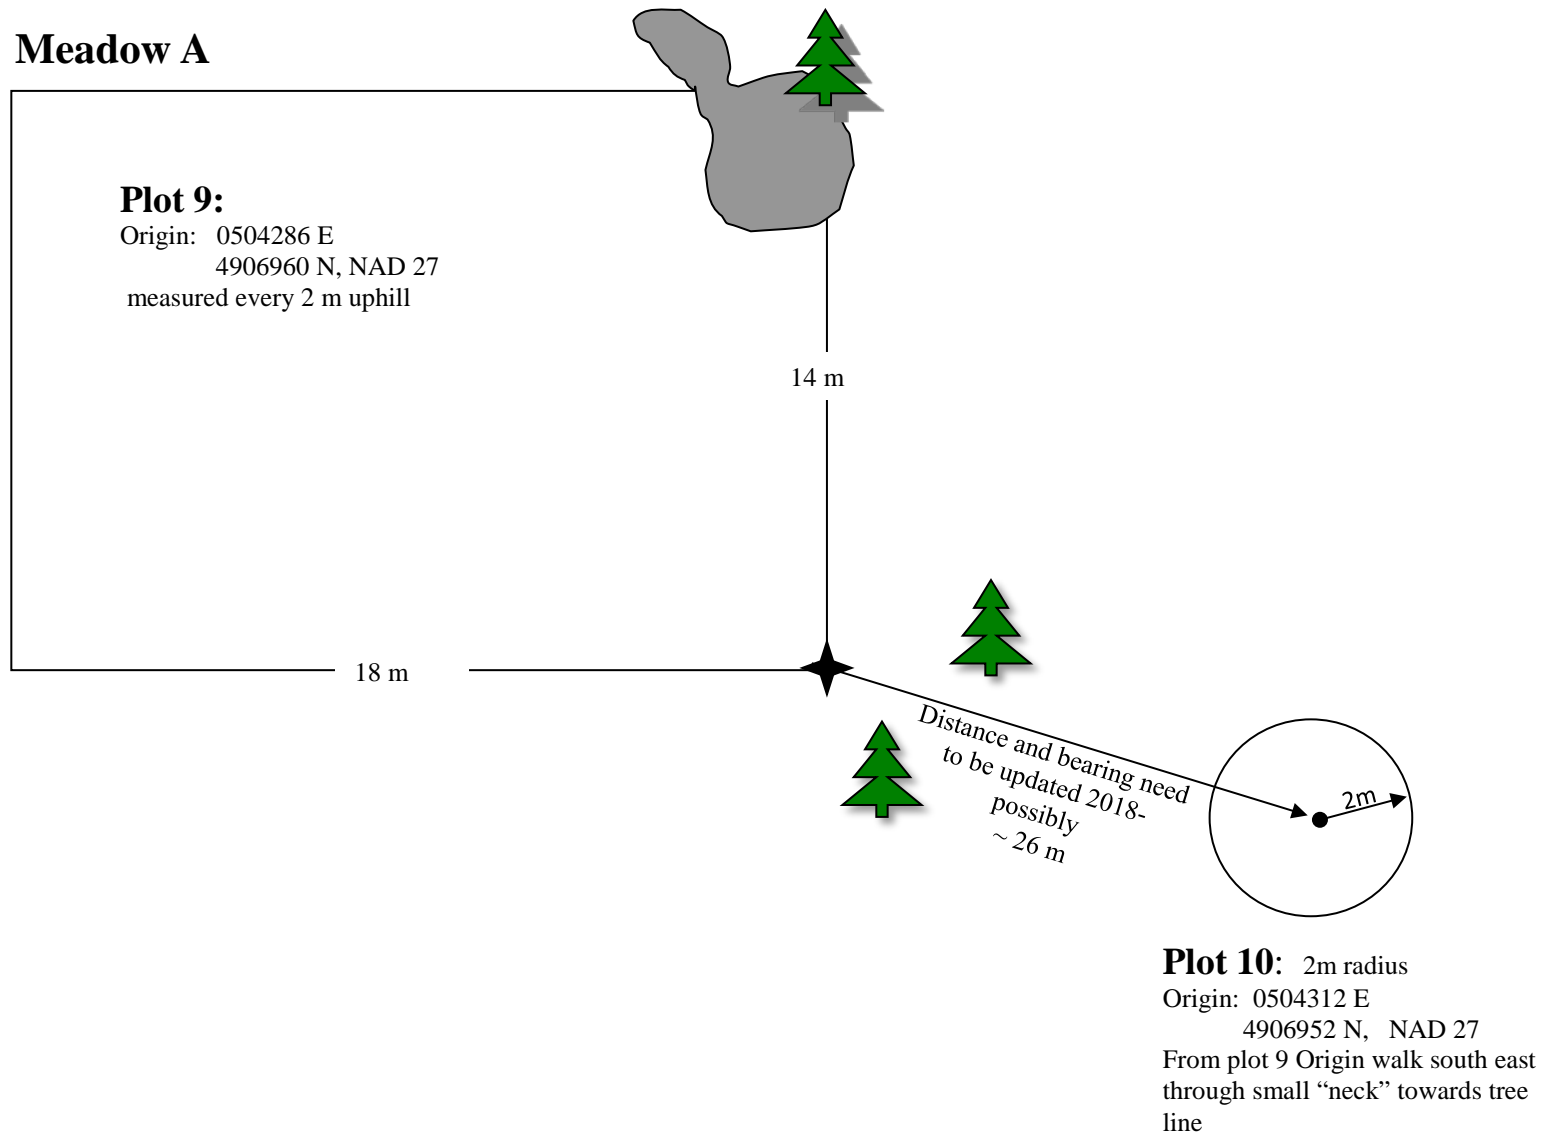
Meadow A

Plot 9:
Origin: 0504286 E
4906960 N, NAD 27
measured every 2 m uphill

14 m

18 m

Distance and bearing need to be updated 2018- possibly ~ 26 m

2m

Plot 10: 2m radius
Origin: 0504312 E
4906952 N, NAD 27
From plot 9 Origin walk south east through small "neck" towards tree line